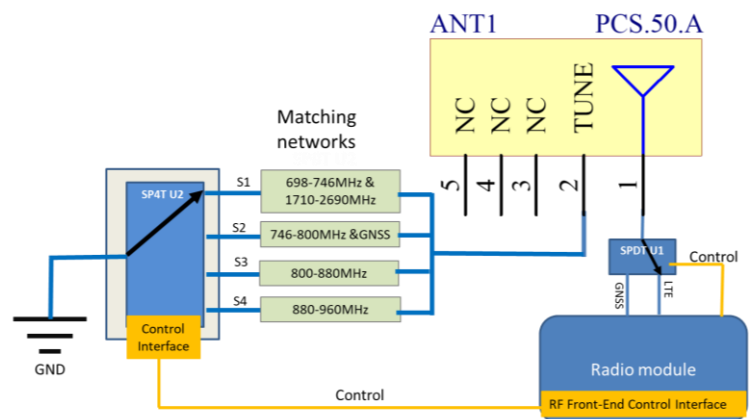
ANT1

PCS.50.A

NC NC NC TUNE

5 4 3 2 1

Matching networks

SP4T U2

S1 698-746MHz & 1710-2690MHz

S2 746-800MHz &GNSS

S3 800-880MHz

S4 880-960MHz

Control Interface

GND

SPDT U1

GNSS LTE

Control

Radio module

Control

RF Front-End Control Interface